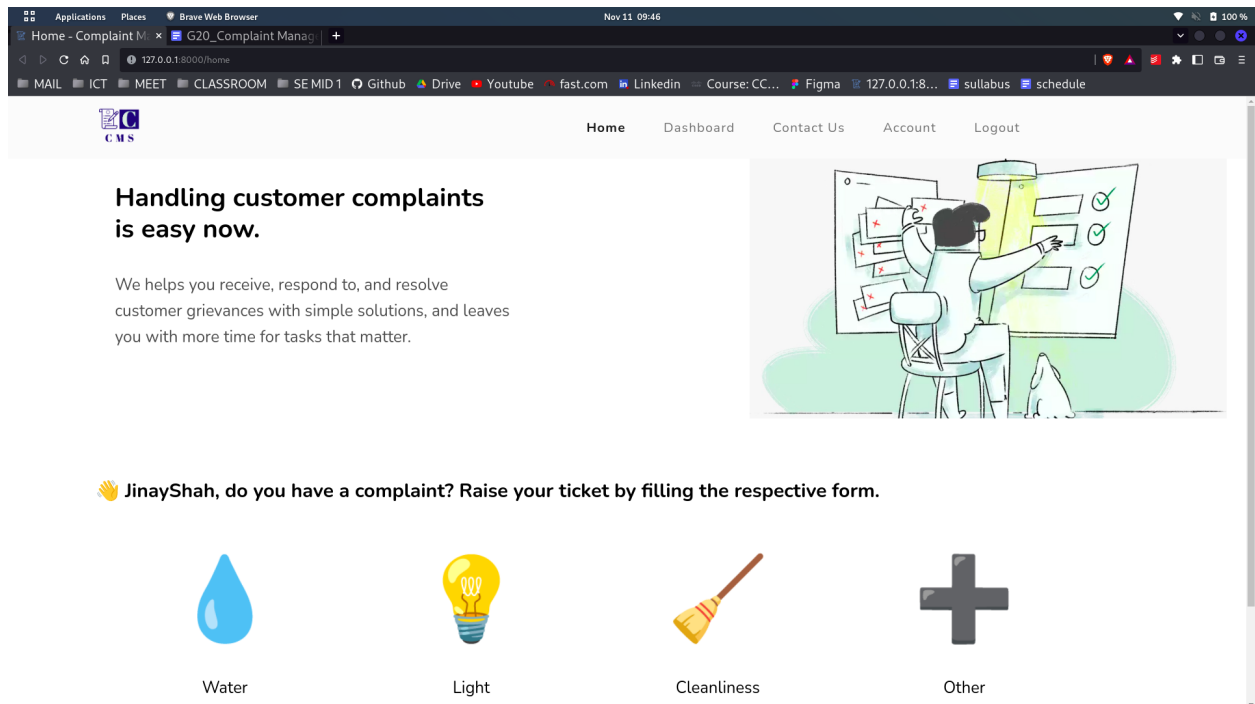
Applications Places Brave Web Browser Nov 11 09:46 100 %

Home - Complaint M × G20_Complaint Manag +

127.0.0.1:8000/home

MAIL ICT MEET CLASSROOM SE MID 1 Github Drive Youtube fast.com Linkedin Course: CC... Figma 127.0.0.1:8... sullabus schedule

CMS

Home Dashboard Contact Us Account Logout

Handling customer complaints is easy now.

We helps you receive, respond to, and resolve customer grievances with simple solutions, and leaves you with more time for tasks that matter.

👋 JinayShah, do you have a complaint? Raise your ticket by filling the respective form.

Water

Light

Cleanliness

Other